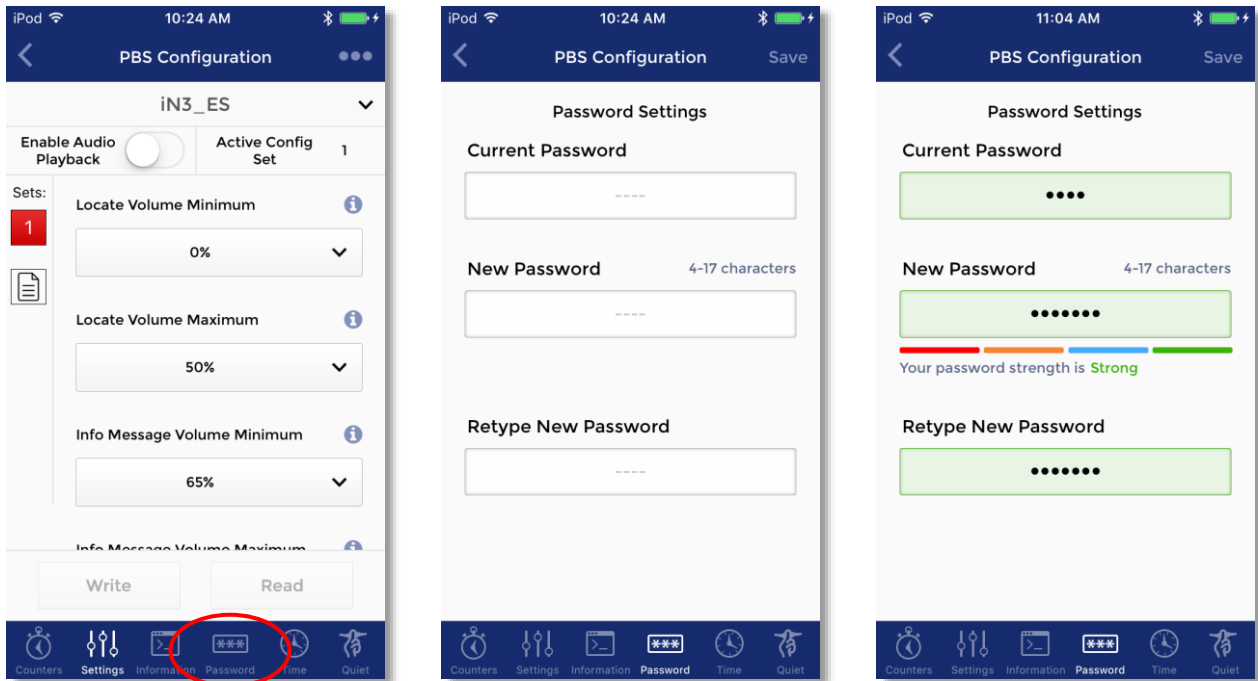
iPod 10:24 AM

PBS Configuration

iN3_ES

Enable Audio Playback

Active Config Set 1

Sets:

1

Locate Volume Minimum

0%

Locate Volume Maximum

50%

Info Message Volume Minimum

65%

Info Message Volume Maximum

Write

Read

Counters Settings Information Password Time Quiet

iPod 10:24 AM

PBS Configuration Save

Password Settings

Current Password

----

New Password 4-17 characters

----

Retype New Password

----

Counters Settings Information Password Time Quiet

iPod 11:04 AM

PBS Configuration Save

Password Settings

Current Password

••••

New Password 4-17 characters

•••••••

Your password strength is Strong

Retype New Password

•••••••

Counters Settings Information Password Time Quiet